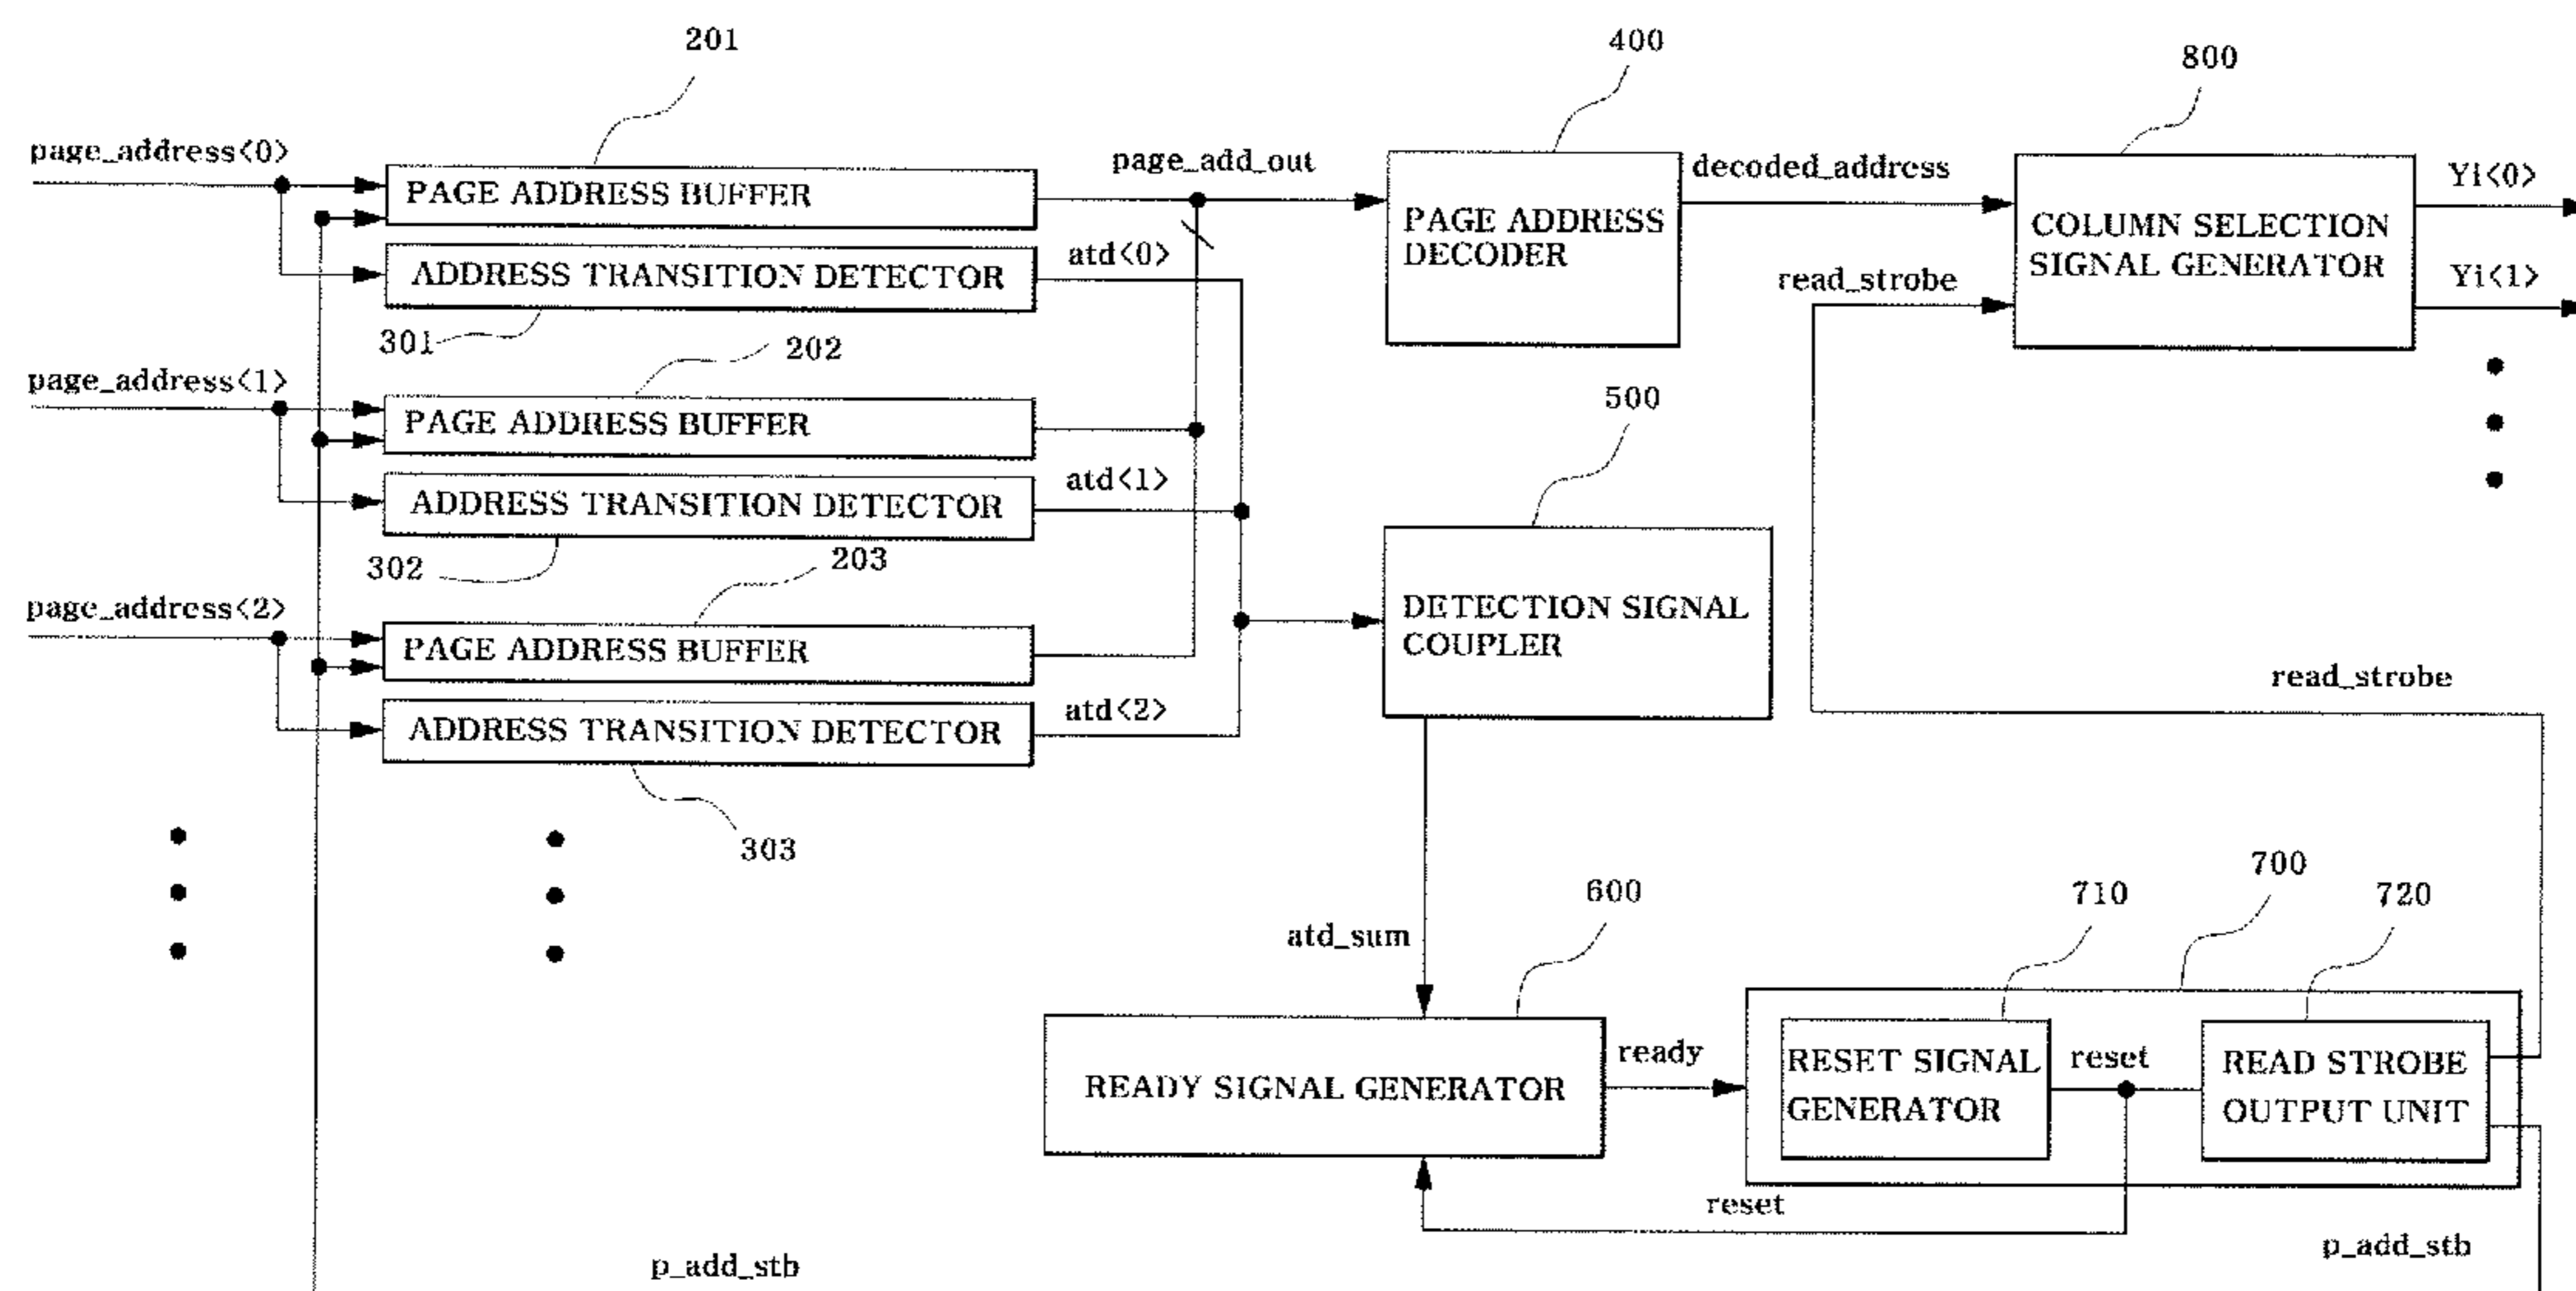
201

400

800

page_address<0>

PAGE ADDRESS BUFFER

page_add_out

PAGE ADDRESS DECODER

decoded_address

COLUMN SELECTION SIGNAL GENERATOR

Yi<0>

Yi<1>

ADDRESS TRANSITION DETECTOR

atd<0>

read_strobe

301

202

page_address<1>

PAGE ADDRESS BUFFER

500

ADDRESS TRANSITION DETECTOR

atd<1>

302

203

page_address<2>

DETECTION SIGNAL COUPLER

PAGE ADDRESS BUFFER

read_strobe

ADDRESS TRANSITION DETECTOR

atd<2>

303

600

700

710

720

atd_sum

READY SIGNAL GENERATOR

ready

RESET SIGNAL GENERATOR

reset

READ STROBE OUTPUT UNIT

reset

p_add_stb

p_add_stb